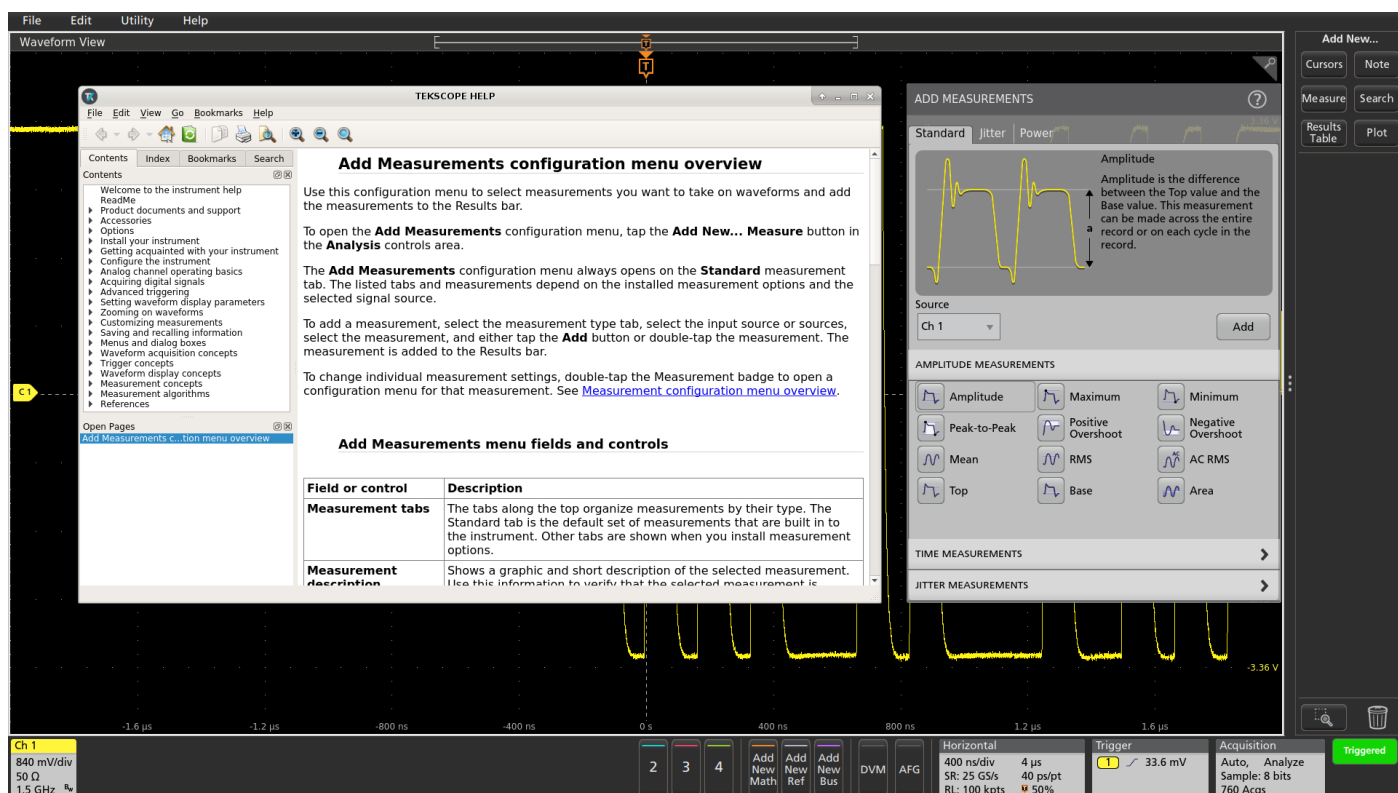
File Edit Utility Help

Waveform View

TEKSCOPE HELP

File Edit View Go Bookmarks Help

Contents Index Bookmarks Search

Contents

Welcome to the instrument help
ReadMe
Product documents and support
Accessories
Options
Install your instrument
Getting acquainted with your instrument
Configure the instrument
Analog channel operating basics
Acquiring digital signals
Advanced triggering
Setting waveform display parameters
Zooming on waveforms
Customizing measurements
Saving and recalling information
Menus and dialog boxes
Waveform acquisition concepts
Trigger concepts
Waveform display concepts
Measurement concepts
Measurement algorithms
References

Open Pages
Add Measurements c...tion menu overview

Add Measurements configuration menu overview

Use this configuration menu to select measurements you want to take on waveforms and add the measurements to the Results bar.

To open the **Add Measurements** configuration menu, tap the **Add New... Measure** button in the **Analysis** controls area.

The **Add Measurements** configuration menu always opens on the **Standard** measurement tab. The listed tabs and measurements depend on the installed measurement options and the selected signal source.

To add a measurement, select the measurement type tab, select the input source or sources, select the measurement, and either tap the **Add** button or double-tap the measurement. The measurement is added to the Results bar.

To change individual measurement settings, double-tap the Measurement badge to open a configuration menu for that measurement. See Measurement configuration menu overview.

Add Measurements menu fields and controls

| Field or control | Description |
|---|---|
| Measurement tabs | The tabs along the top organize measurements by their type. The Standard tab is the default set of measurements that are built in to the instrument. Other tabs are shown when you install measurement options. |
| Measurement description | Shows a graphic and short description of the selected measurement. Use this information to verify that the selected measurement is |

ADD MEASUREMENTS

Standard Jitter Power

Amplitude
Amplitude is the difference between the Top value and the Base value. This measurement can be made across the entire record or on each cycle in the record.

a

Source
Ch 1
Add

AMPLITUDE MEASUREMENTS
Amplitude Maximum Minimum
Peak-to-Peak Positive Overshoot Negative Overshoot
Mean RMS AC RMS
Top Base Area

TIME MEASUREMENTS
JITTER MEASUREMENTS

Add New...
Cursors Note
Measure Search
Results Table Plot

C1
-3.36 V
-1.6 µs -1.2 µs -800 ns -400 ns 0 s 400 ns 800 ns 1.2 µs 1.6 µs

Ch 1
840 mV/div
50 Ω
1.5 GHz

2 3 4
Add New Math
Add New Ref
Add New Bus
DVM AFG

Horizontal
400 ns/div 4 µs
SR: 25 GS/s 40 ps/pt
RL: 100 kpts 50%

Trigger
1 33.6 mV

Acquisition
Auto, Analyze
Sample: 8 bits
760 Acqs

Triggered